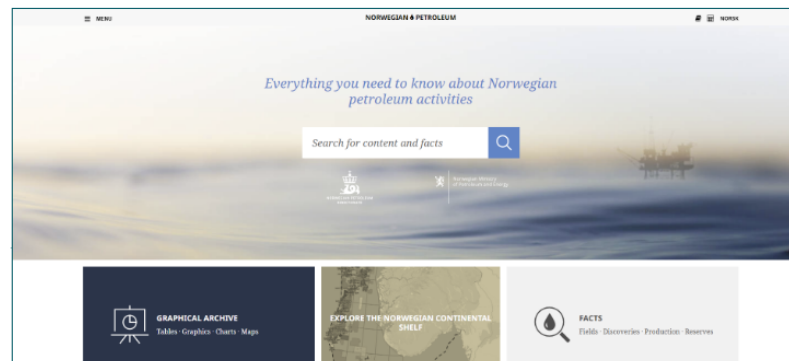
≡ MENU

NORWEGIAN PETROLEUM

NORSK

Everything you need to know about Norwegian petroleum activities

Search for content and facts

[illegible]

Norwegian Ministry of Petroleum and Energy

GRAPHICAL ARCHIVE
Tables · Graphics · Charts · Maps

EXPLORE THE NORWEGIAN CONTINENTAL SHELF

FACTS
Fields · Discoveries · Production · Reserves